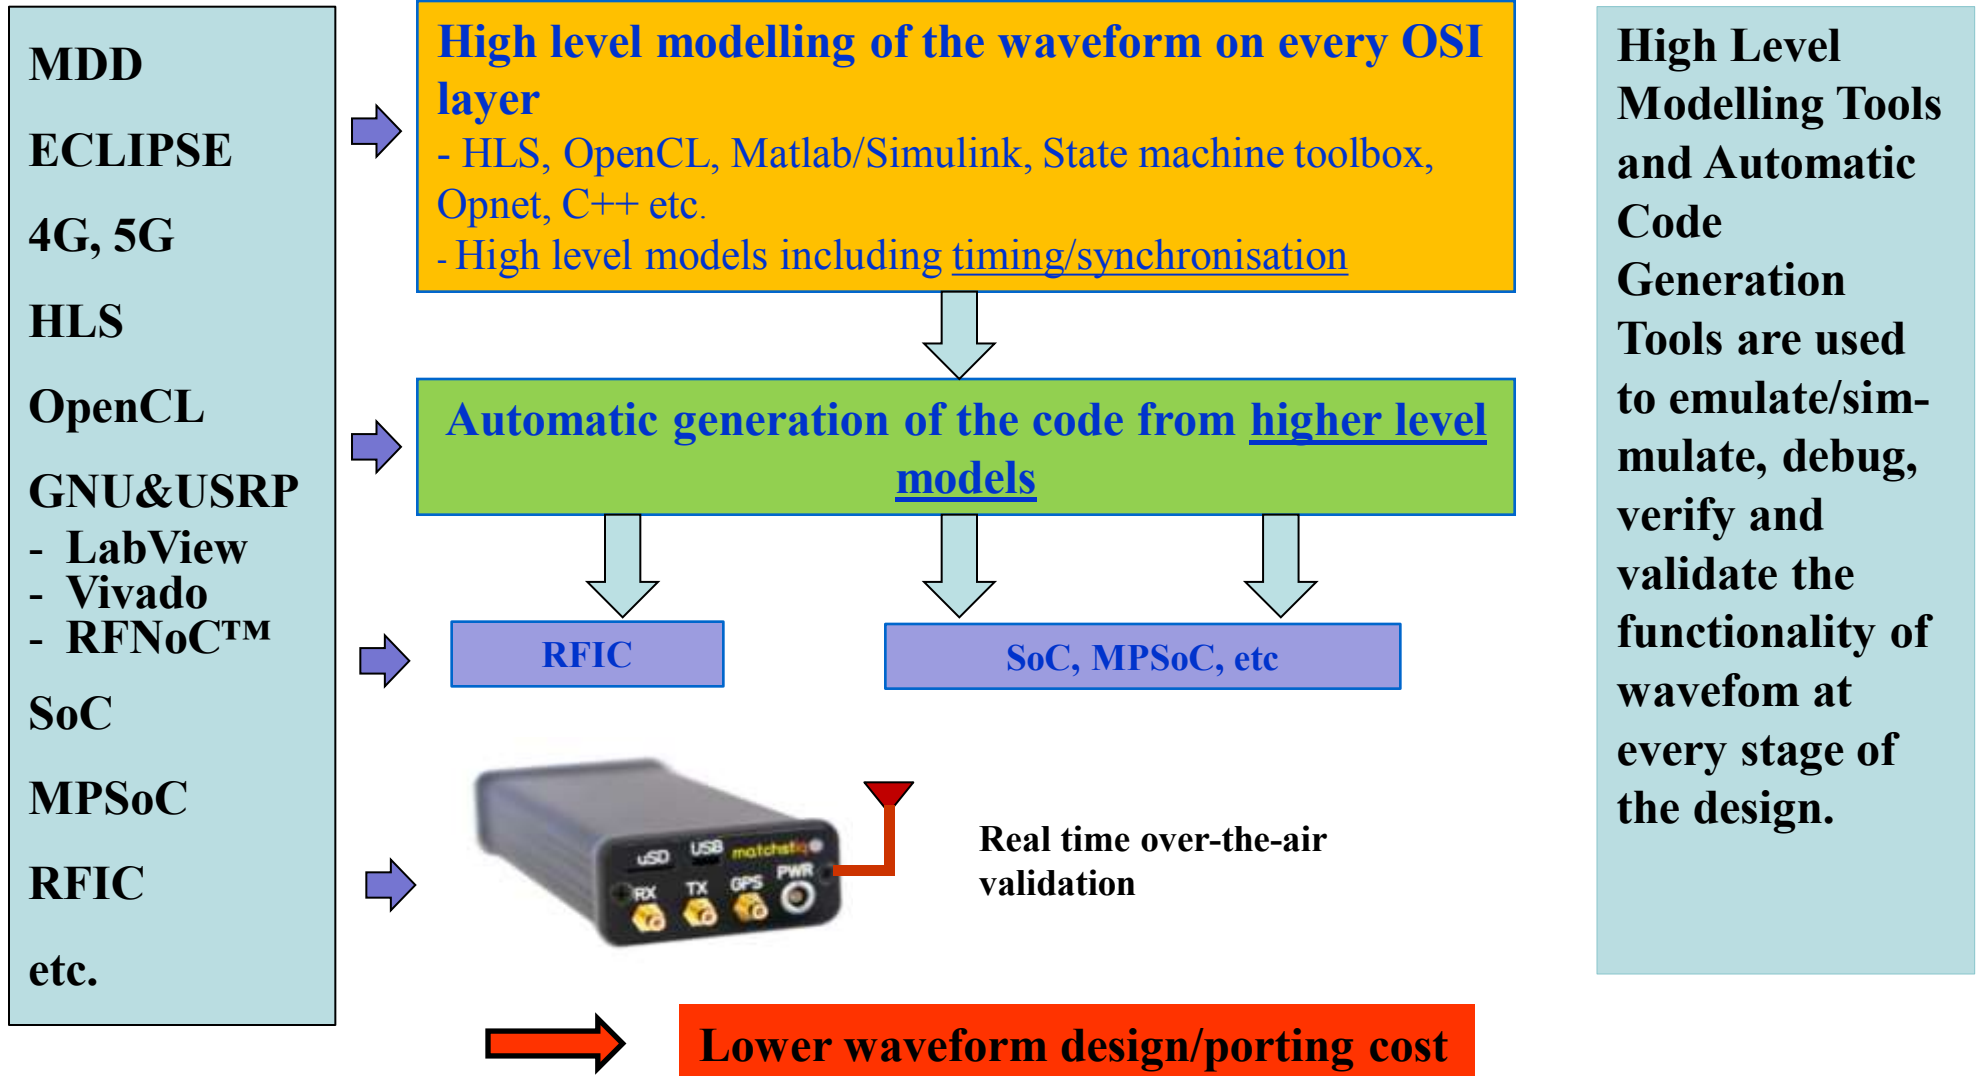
MDD

ECLIPSE

4G, 5G

HLS

OpenCL

GNU&USRP
- LabView
- Vivado
- RFNoC™

SoC

MPSoC

RFIC

etc.

High level modelling of the waveform on every OSI layer
- HLS, OpenCL, Matlab/Simulink, State machine toolbox, Opnet, C++ etc.
- High level models including timing/synchronisation

Automatic generation of the code from higher level models

RFIC

SoC, MPSoC, etc

uSD USB matchstiq
RX TX GPS PWR

Real time over-the-air validation

Lower waveform design/porting cost

High Level Modelling Tools and Automatic Code Generation Tools are used to emulate/simmulate, debug, verify and validate the functionality of wavefom at every stage of the design.